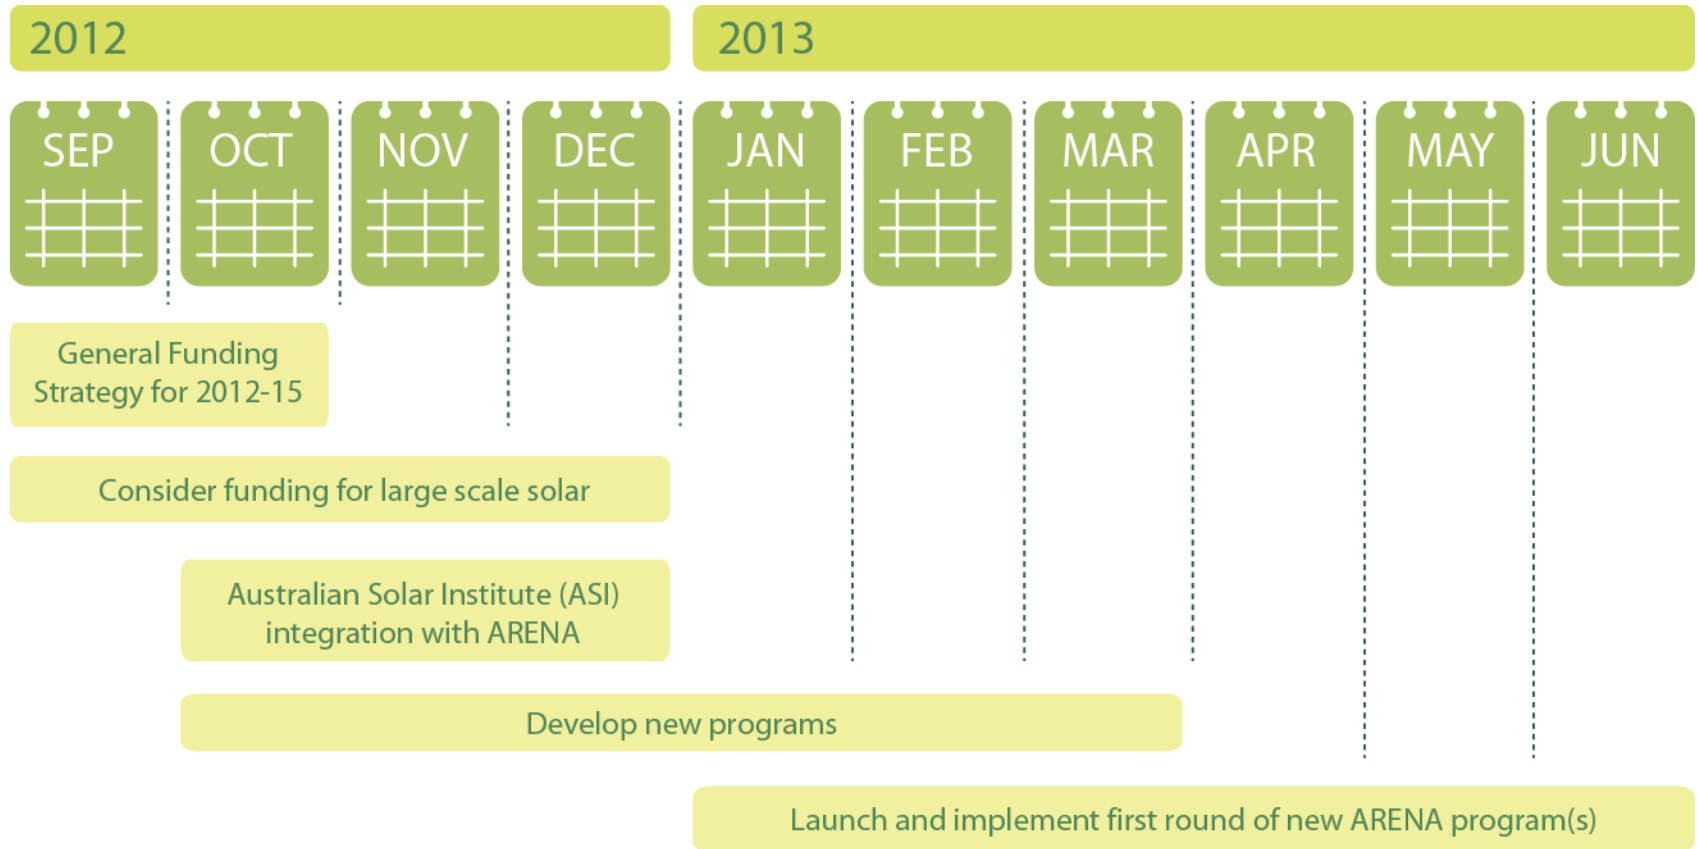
2012

2013

SEP

OCT

NOV

DEC

JAN

FEB

MAR

APR

MAY

JUN

General Funding Strategy for 2012-15

Consider funding for large scale solar

Australian Solar Institute (ASI) integration with ARENA

Develop new programs

Launch and implement first round of new ARENA program(s)